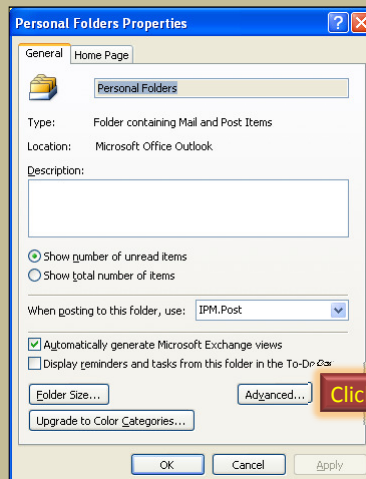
Personal Folders Properties

General | Home Page

Personal Folders

Type: Folder containing Mail and Post Items

Location: Microsoft Office Outlook

Description:

Show number of unread items

Show total number of items

When posting to this folder, use: IPM.Post

Automatically generate Microsoft Exchange views

Display reminders and tasks from this folder in the To-Do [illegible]

Folder Size...

Advanced...

Clic

Upgrade to Color Categories...

OK

Cancel

Apply